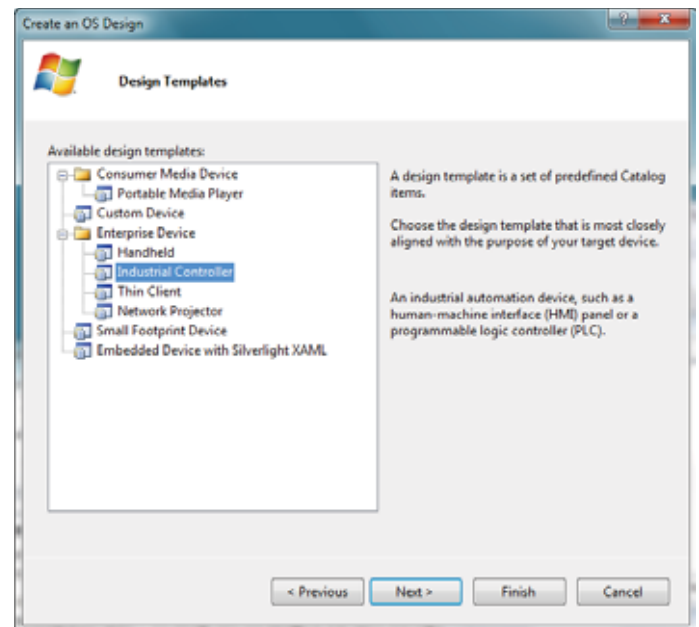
Create an OS Design

Design Templates

Available design templates:

Consumer Media Device
Portable Media Player
Custom Device
Enterprise Device
Handheld
Industrial Controller
Thin Client
Network Projector
Small Footprint Device
Embedded Device with Silverlight XAML

A design template is a set of predefined Catalog items.

Choose the design template that is most closely aligned with the purpose of your target device.

An industrial automation device, such as a human-machine interface (HMI) panel or a programmable logic controller (PLC).

< Previous
Next >
Finish
Cancel